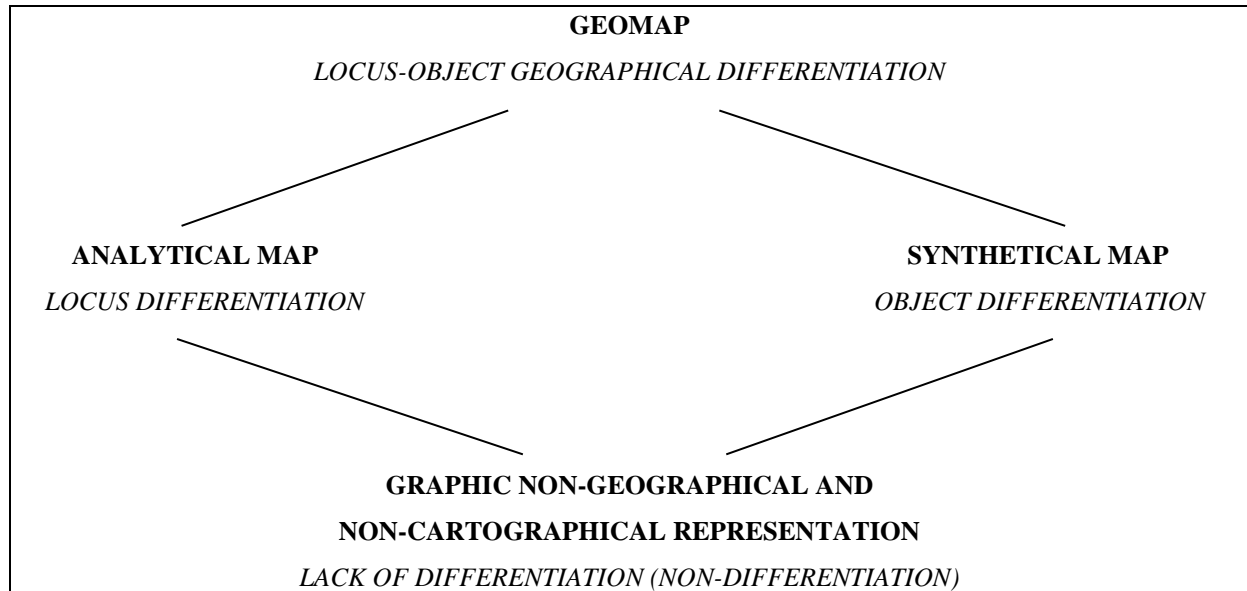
GEOMAP

LOCUS-OBJECT GEOGRAPHICAL DIFFERENTIATION

ANALYTICAL MAP

LOCUS DIFFERENTIATION

SYNTHETICAL MAP

OBJECT DIFFERENTIATION

GRAPHIC NON-GEOGRAPHICAL AND NON-CARTOGRAPHICAL REPRESENTATION

LACK OF DIFFERENTIATION (NON-DIFFERENTIATION)